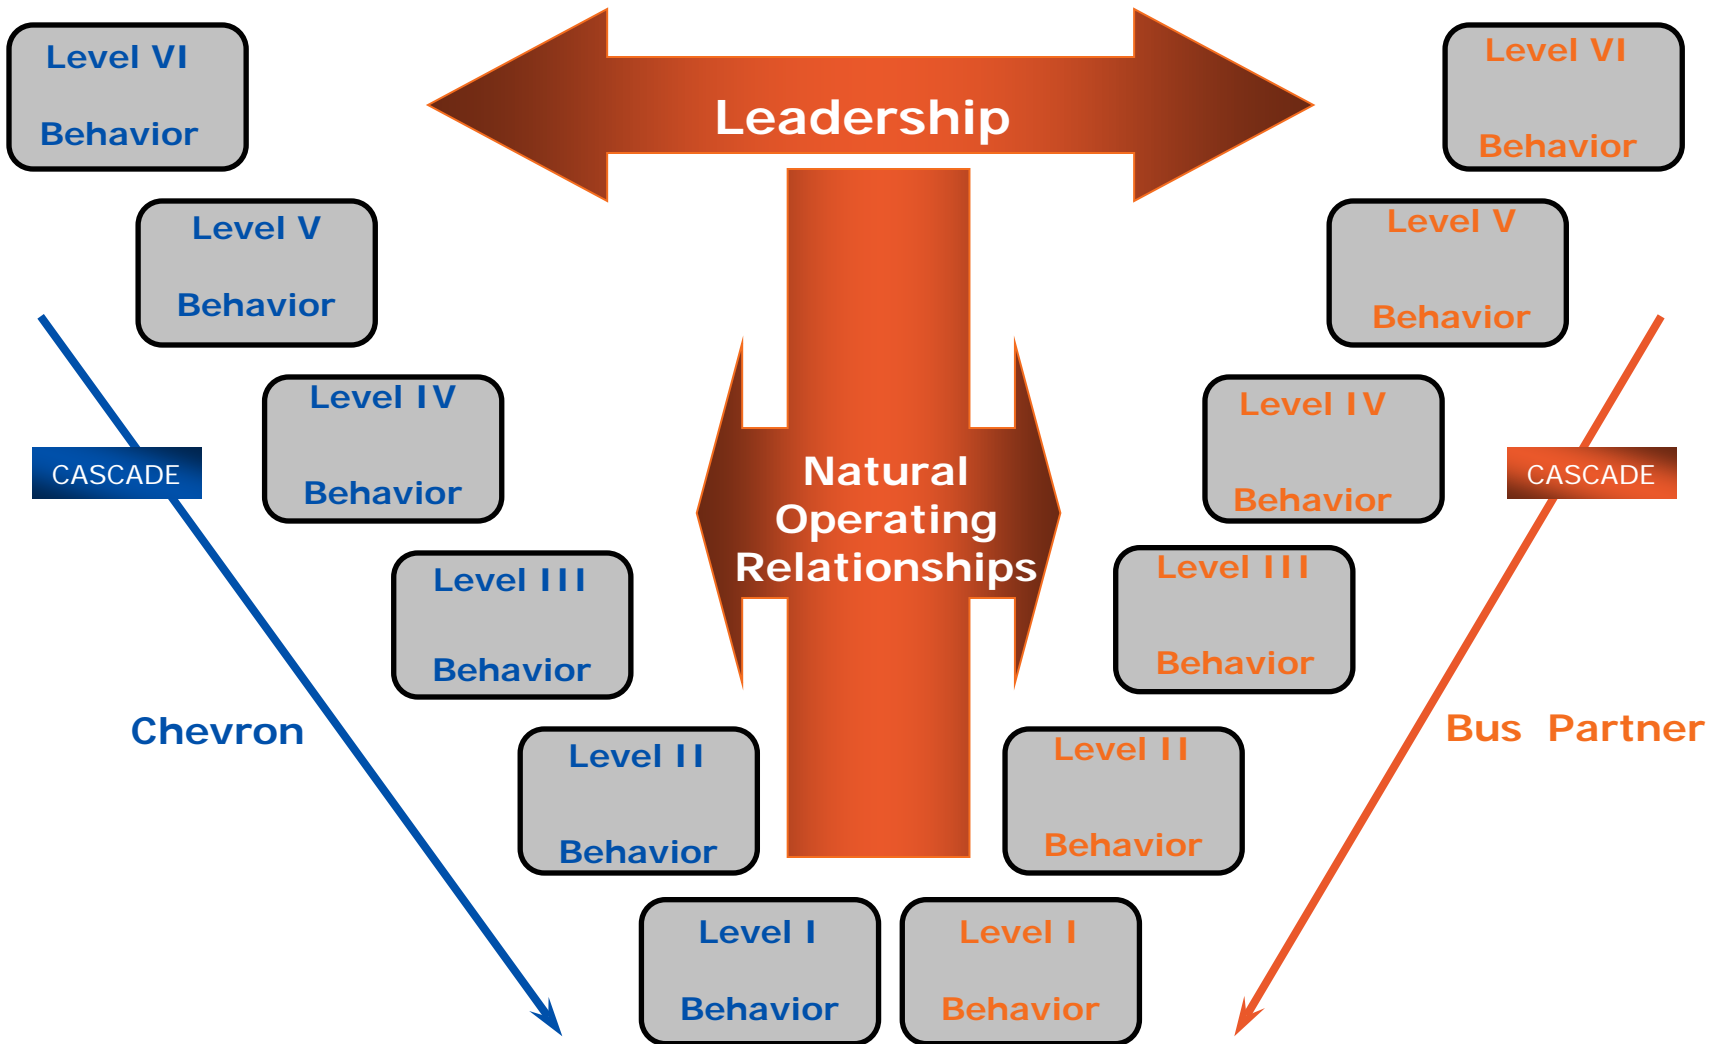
Level VI

Behavior

Leadership

Level VI

Behavior

Level V

Behavior

Level V

Behavior

Level IV

Behavior

Level IV

Behavior

CASCADE

CASCADE

Natural Operating Relationships

Level III

Behavior

Level III

Behavior

Chevron

Bus Partner

Level II

Behavior

Level II

Behavior

Level I

Behavior

Level I

Behavior